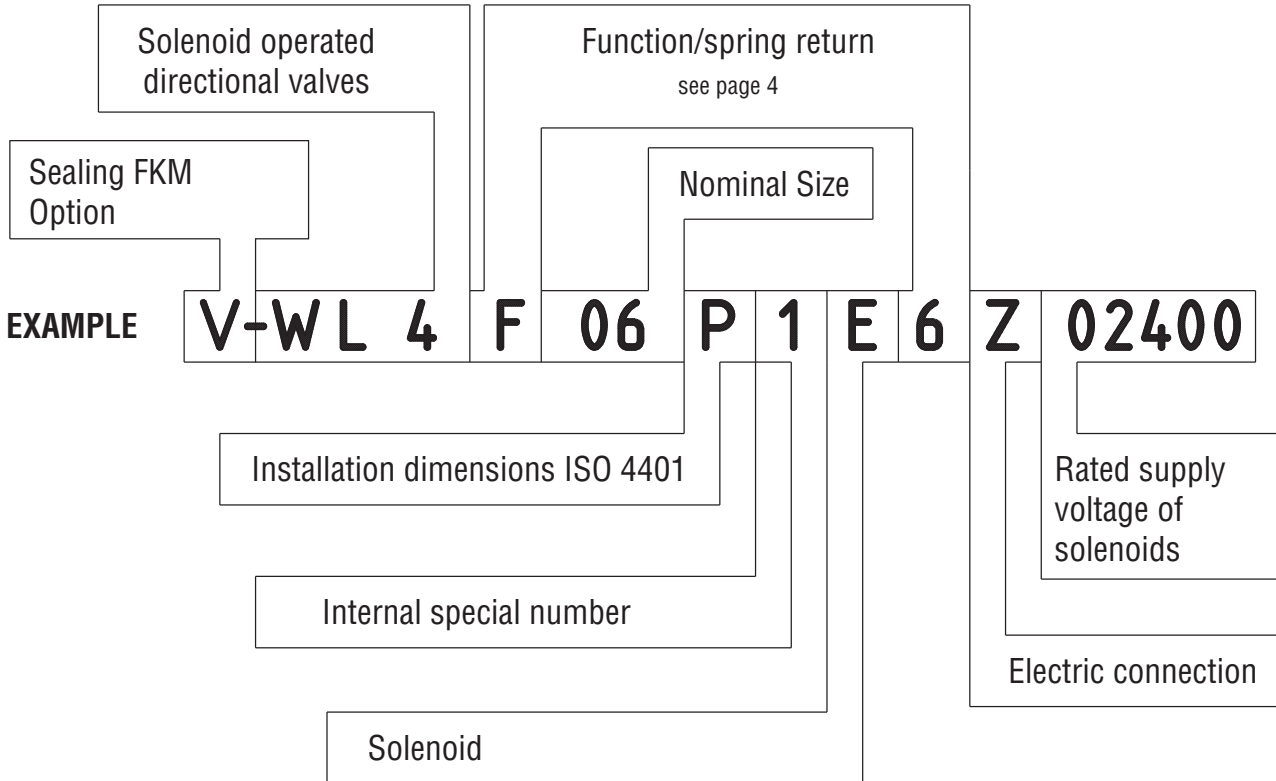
Solenoid operated directional valves

Function/spring return
see page 4

Sealing FKM Option

Nominal Size

EXAMPLE

| V- | WL 4 | F | 06 | P | 1 | E | 6 | Z | 02400 |
|---|---|---|---|---|---|---|---|---|---|

Installation dimensions ISO 4401

Rated supply voltage of solenoids

Internal special number

Electric connection

Solenoid